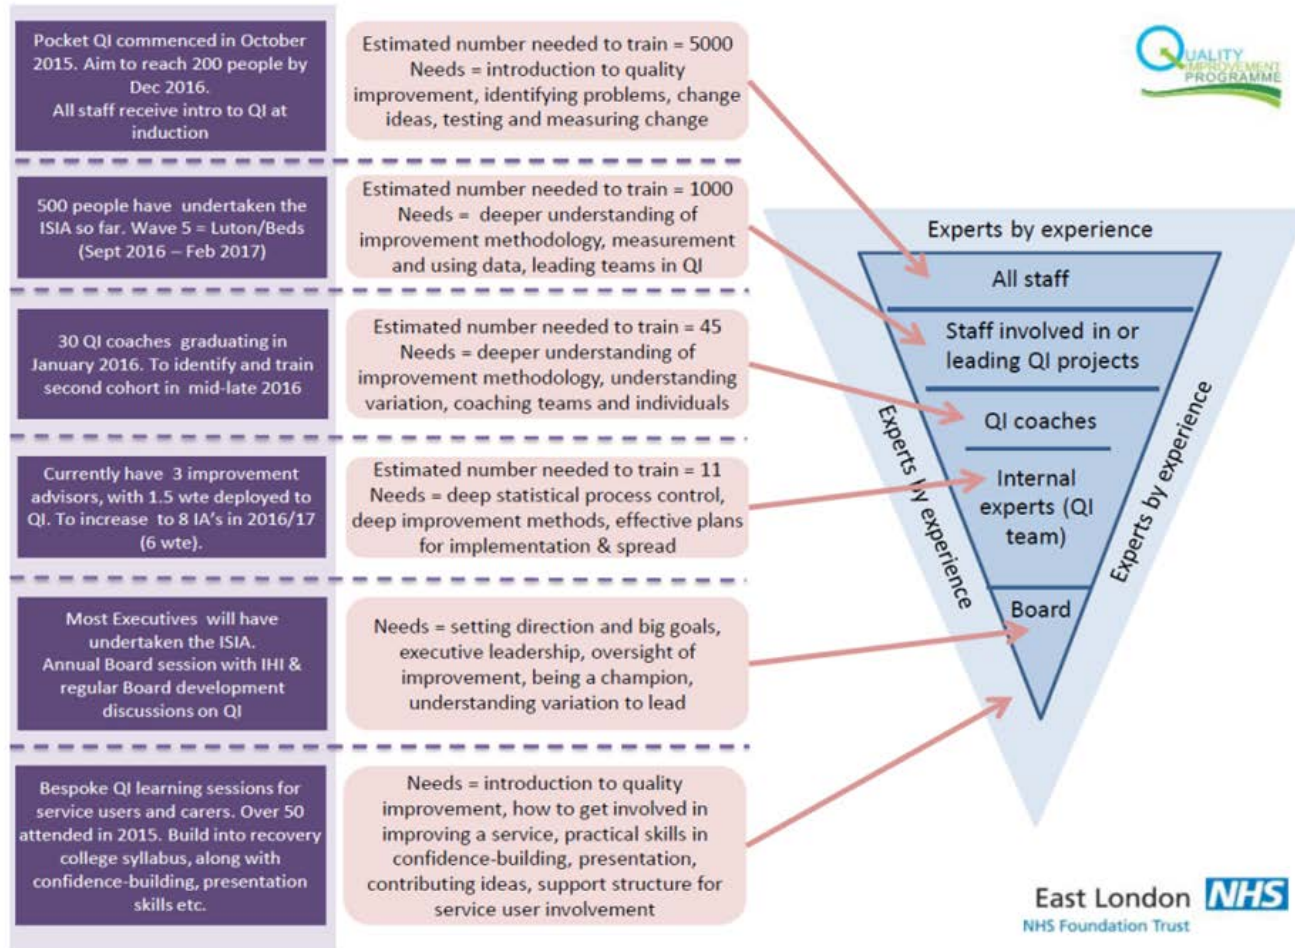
Pocket QI commenced in October 2015. Aim to reach 200 people by Dec 2016.
All staff receive intro to QI at induction

Estimated number needed to train = 5000
Needs = introduction to quality improvement, identifying problems, change ideas, testing and measuring change

QUALITY IMPROVEMENT PROGRAMME

500 people have undertaken the ISIA so far. Wave 5 = Luton/Beds (Sept 2016 – Feb 2017)

Estimated number needed to train = 1000
Needs = deeper understanding of improvement methodology, measurement and using data, leading teams in QI

30 QI coaches graduating in January 2016. To identify and train second cohort in mid-late 2016

Estimated number needed to train = 45
Needs = deeper understanding of improvement methodology, understanding variation, coaching teams and individuals

Currently have 3 improvement advisors, with 1.5 wte deployed to QI. To increase to 8 IA's in 2016/17 (6 wte).

Estimated number needed to train = 11
Needs = deep statistical process control, deep improvement methods, effective plans for implementation & spread

Most Executives will have undertaken the ISIA.
Annual Board session with IHI & regular Board development discussions on QI

Needs = setting direction and big goals, executive leadership, oversight of improvement, being a champion, understanding variation to lead

Bespoke QI learning sessions for service users and carers. Over 50 attended in 2015. Build into recovery college syllabus, along with confidence-building, presentation skills etc.

Needs = introduction to quality improvement, how to get involved in improving a service, practical skills in confidence-building, presentation, contributing ideas, support structure for service user involvement

Experts by experience
All staff
Staff involved in or leading QI projects
QI coaches
Internal experts (QI team)
Board
Experts by experience
Experts by experience

East London NHS
NHS Foundation Trust